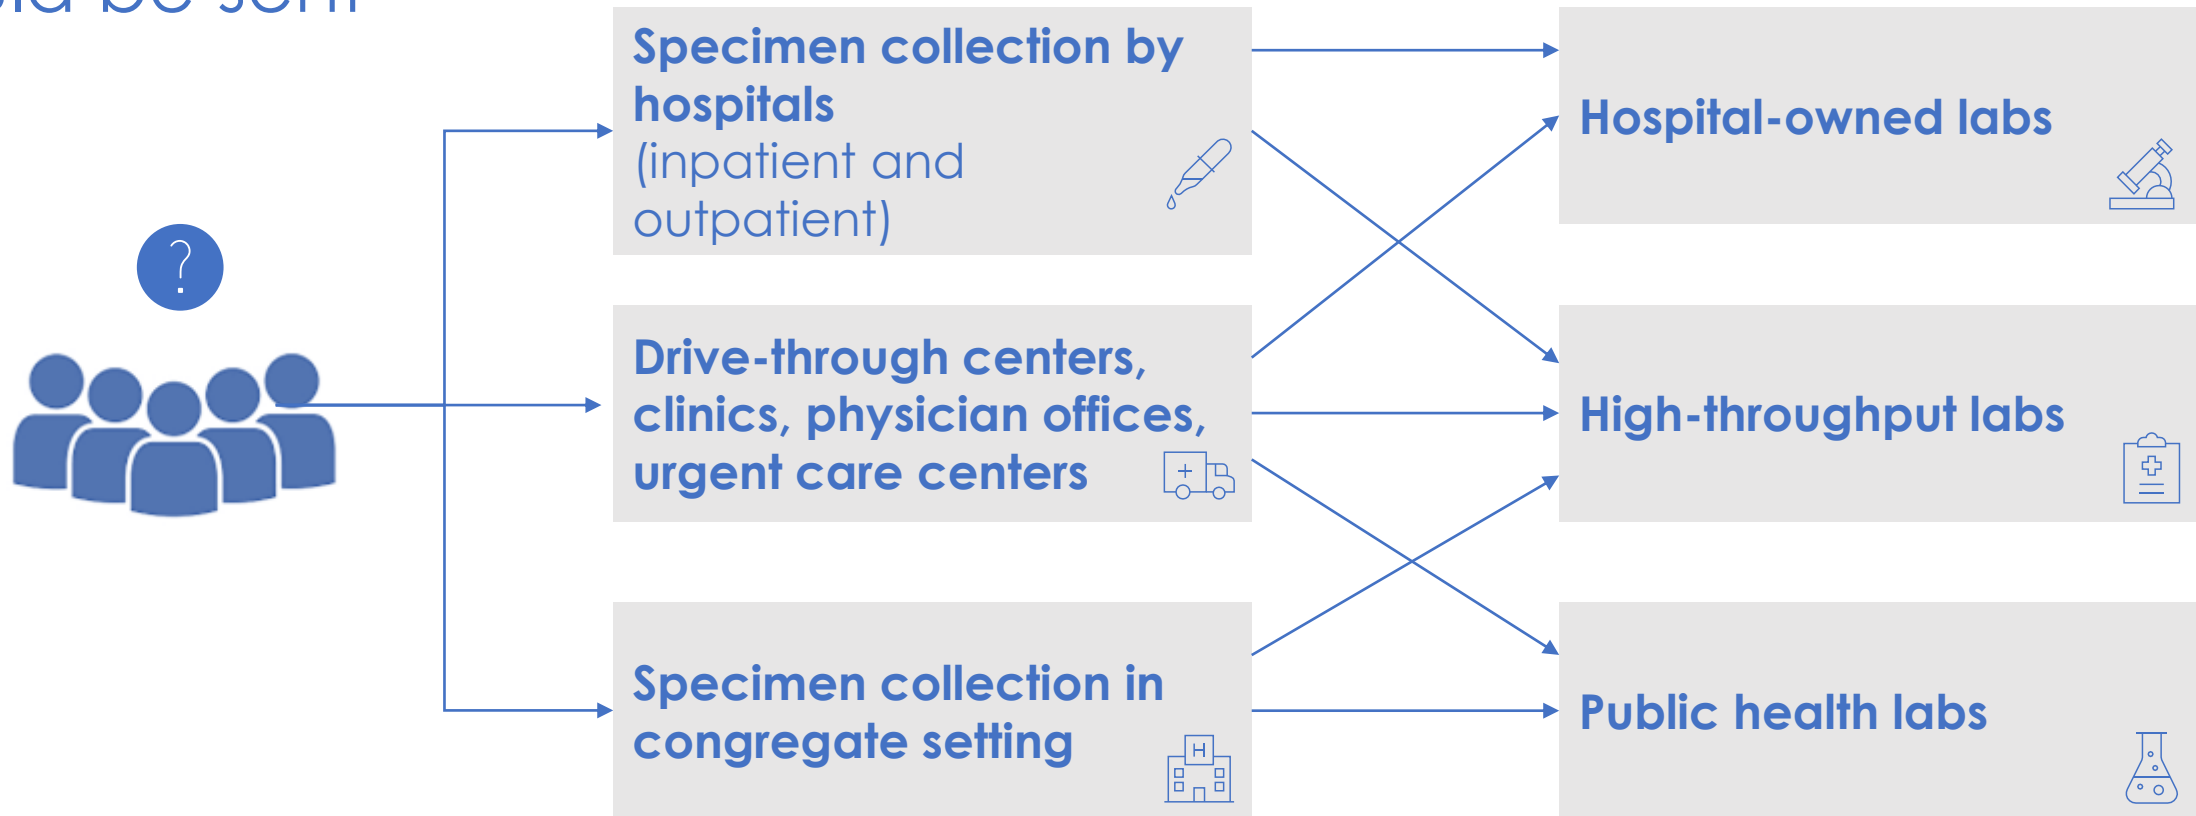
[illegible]

?

Specimen collection by hospitals (inpatient and outpatient)

Drive-through centers, clinics, physician offices, urgent care centers

Specimen collection in congregate setting

Hospital-owned labs

High-throughput labs

Public health labs